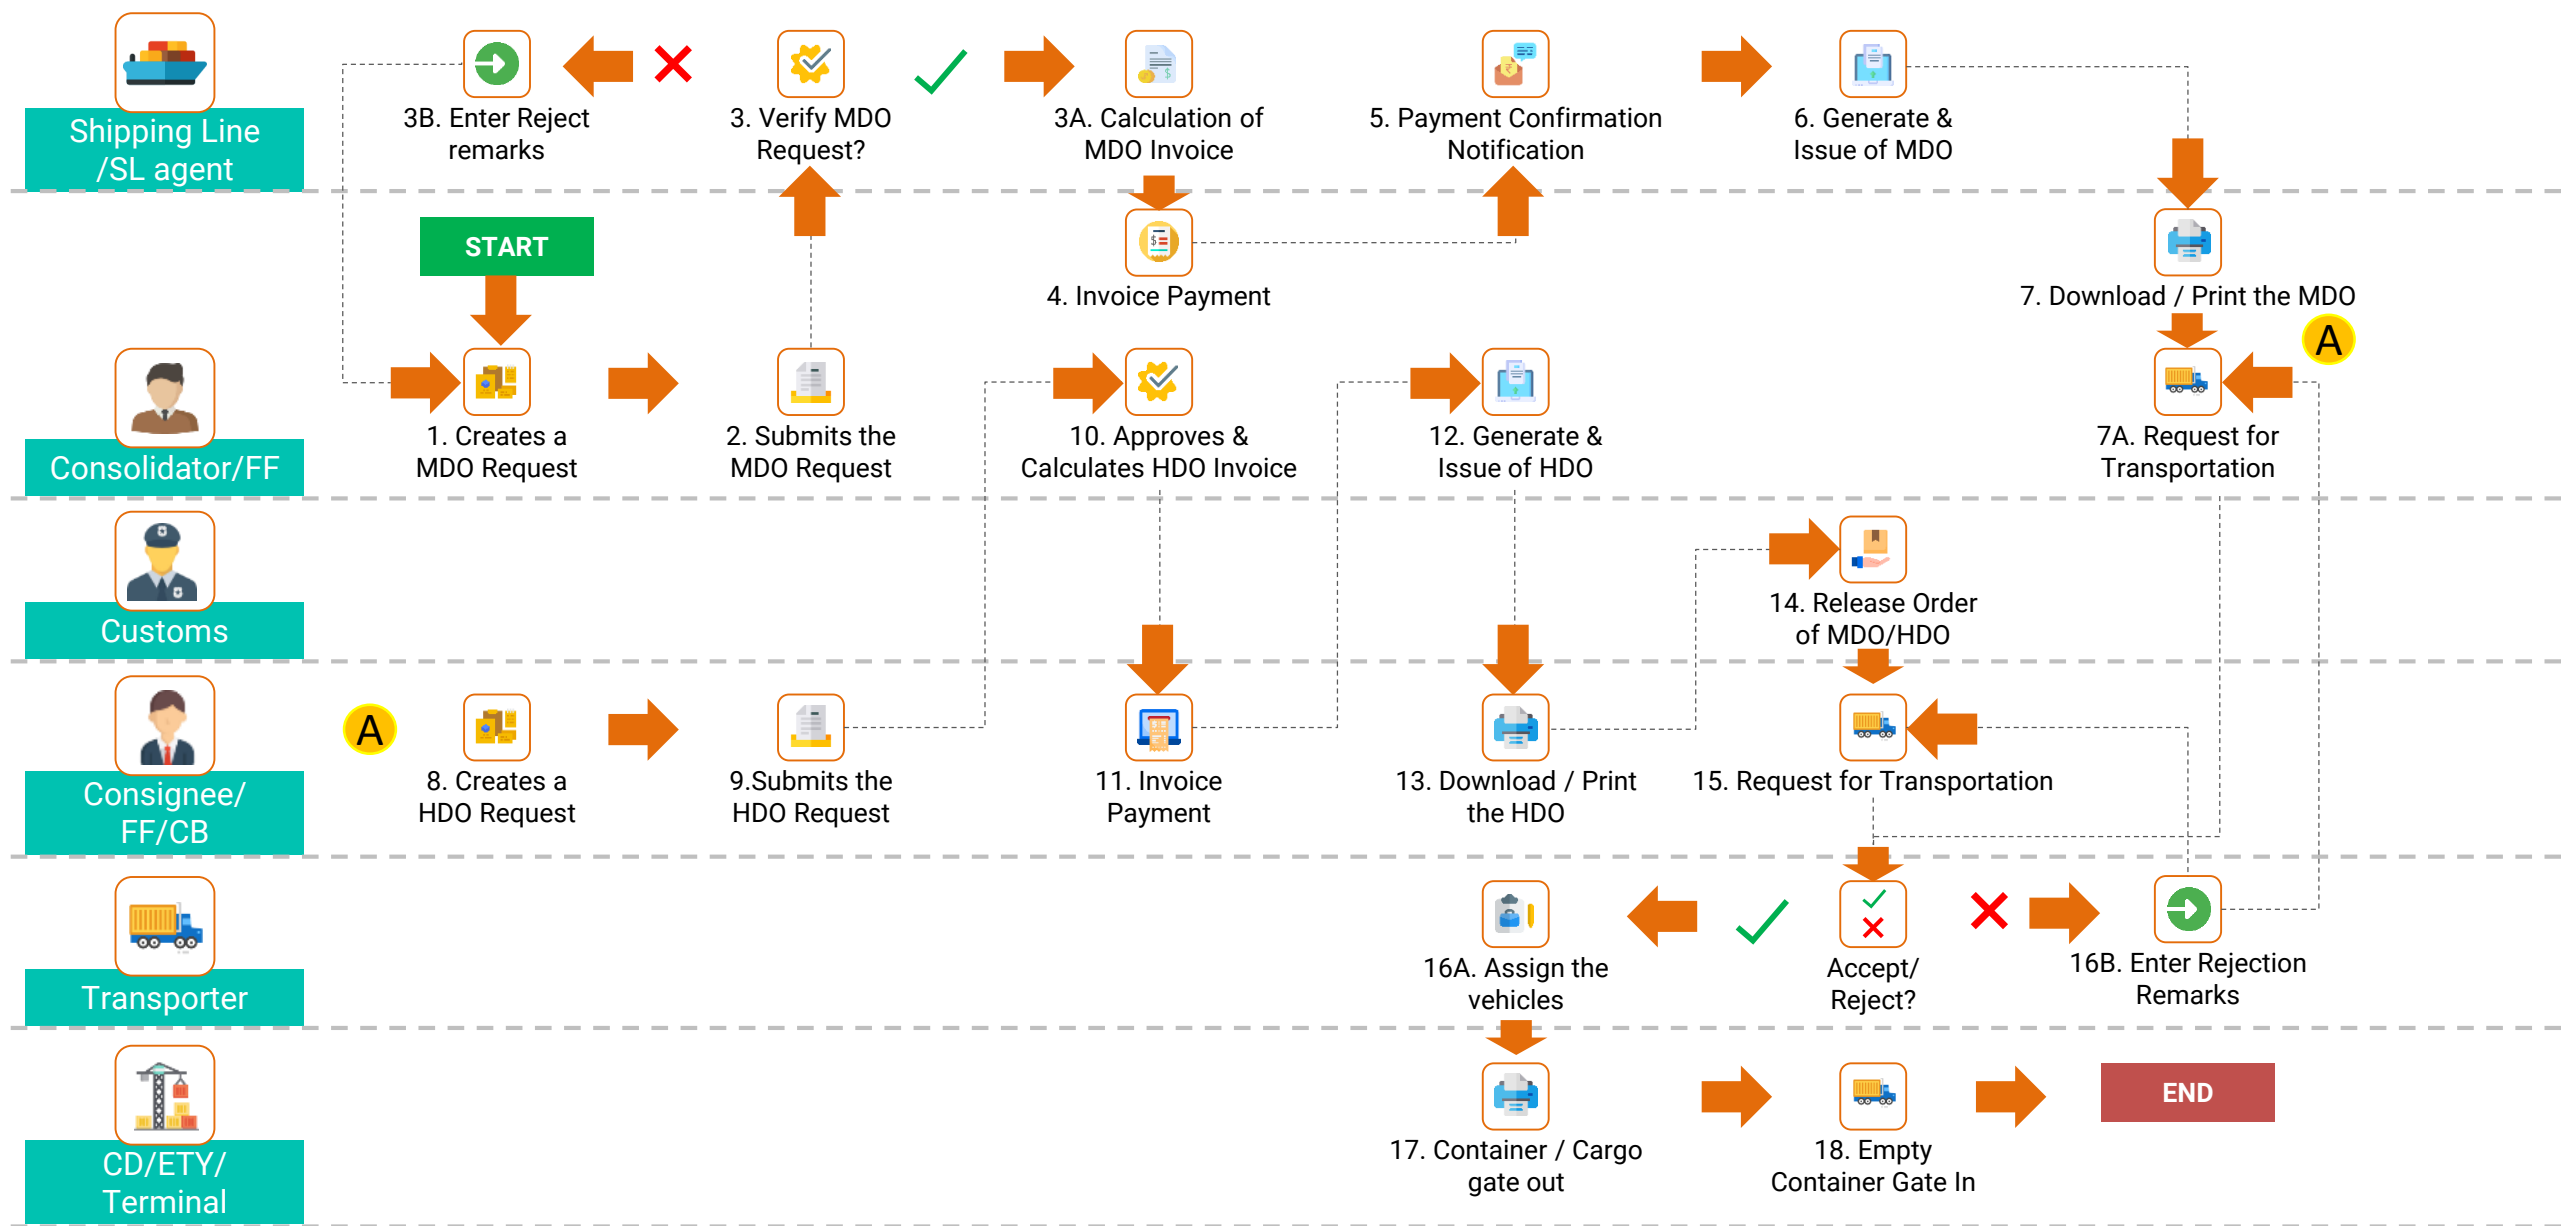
Shipping Line /SL agent

3B. Enter Reject remarks

3. Verify MDO Request?

3A. Calculation of MDO Invoice

5. Payment Confirmation Notification

6. Generate & Issue of MDO

START

4. Invoice Payment

7. Download / Print the MDO

A

Consolidator/FF

1. Creates a MDO Request

2. Submits the MDO Request

10. Approves & Calculates HDO Invoice

12. Generate & Issue of HDO

7A. Request for Transportation

Customs

14. Release Order of MDO/HDO

Consignee/ FF/CB

A

8. Creates a HDO Request

9.Submits the HDO Request

11. Invoice Payment

13. Download / Print the HDO

15. Request for Transportation

Transporter

16A. Assign the vehicles

Accept/ Reject?

16B. Enter Rejection Remarks

CD/ETY/ Terminal

17. Container / Cargo gate out

18. Empty Container Gate In

END